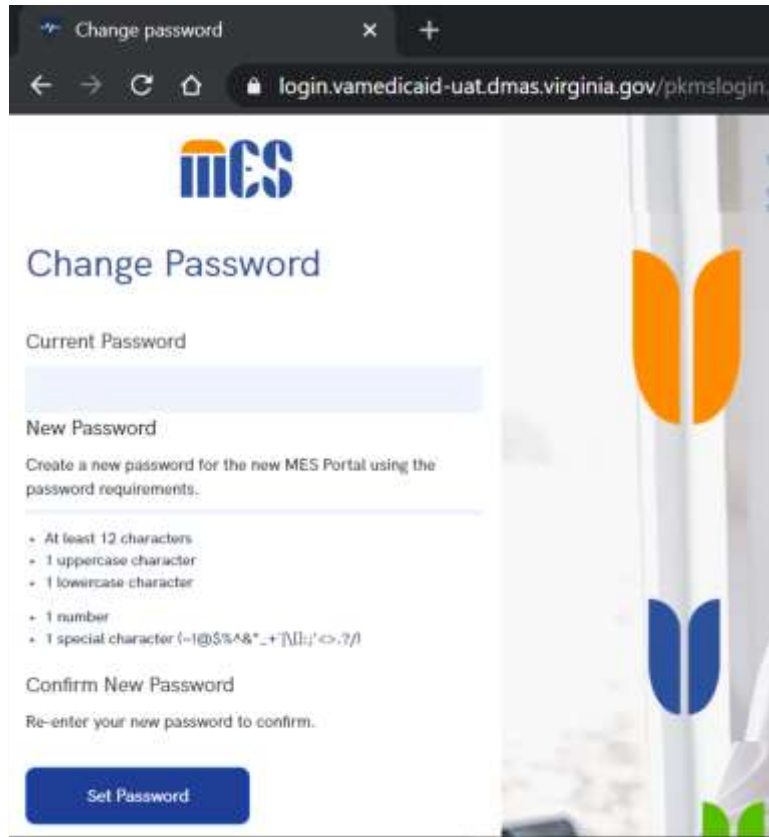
Change password

login.vamedicaid-uat.dmas.virginia.gov/pkmslogin.

MES

Change Password

Current Password

New Password

Create a new password for the new MES Portal using the password requirements.

- At least 12 characters
- 1 uppercase character
- 1 lowercase character
- 1 number
- 1 special character (~!@$%^&*_+`]\[|:;'<>.?/)

Confirm New Password

Re-enter your new password to confirm.

Set Password